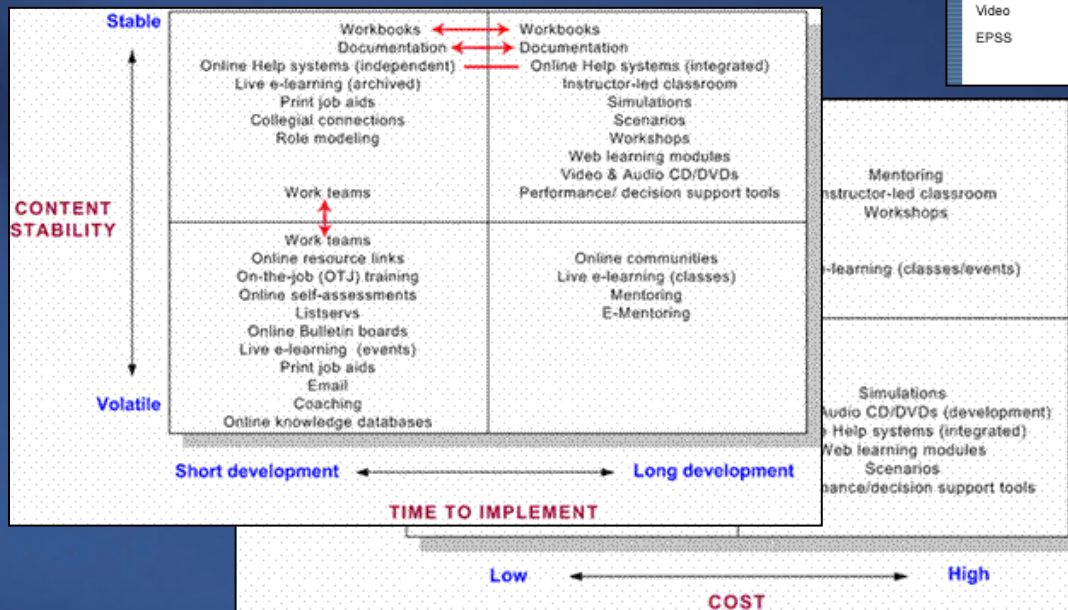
Video
EPSS

Stable

CONTENT STABILITY

Volatile

| Workbooks<br>Documentation<br>Online Help systems (independent)<br>Live e-learning (archived)<br>Print job aids<br>Collegial connections<br>Role modeling<br><br>Work teams | Workbooks<br>Documentation<br>Online Help systems (integrated)<br>Instructor-led classroom<br>Simulations<br>Scenarios<br>Workshops<br>Web learning modules<br>Video & Audio CD/DVDs<br>Performance/ decision support tools |
|---|---|
| Work teams<br>Online resource links<br>On-the-job (OTJ) training<br>Online self-assessments<br>Listservs<br>Online Bulletin boards<br>Live e-learning (events)<br>Print job aids<br>Email<br>Coaching<br>Online knowledge databases | Online communities<br>Live e-learning (classes)<br>Mentoring<br>E-Mentoring |

Short development Long development

TIME TO IMPLEMENT

Mentoring
nstructor-led classroom
Workshops

e-learning (classes/events)

Simulations
Audio CD/DVDs (development)
Help systems (integrated)
Web learning modules
Scenarios
mance/decision support tools

Low High

COST